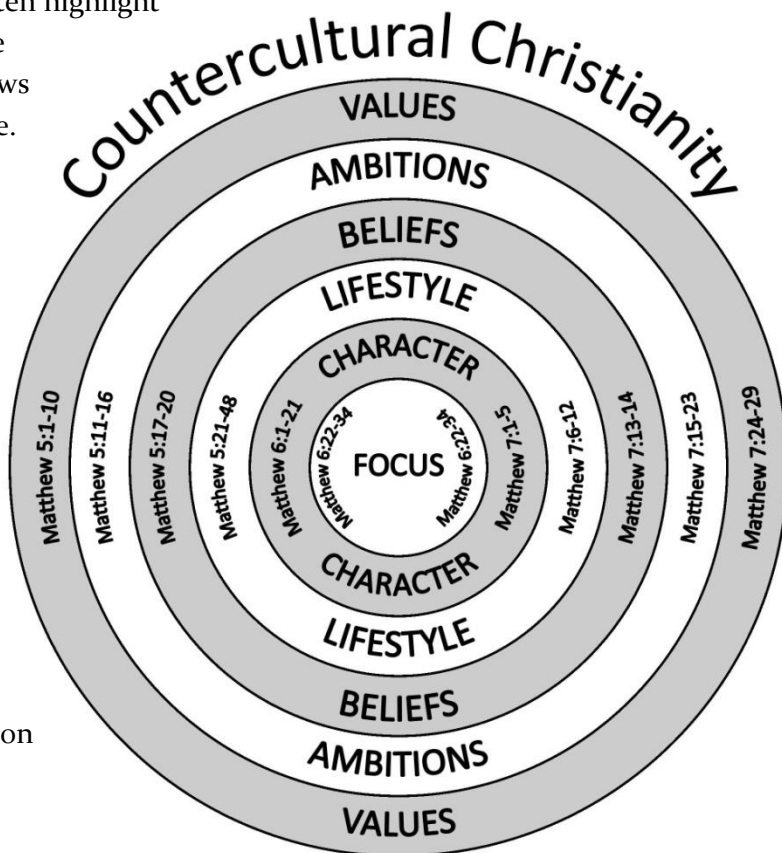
ten highlight
e
ws
e.

on

Countercultural Christianity

VALUES
AMBITIONS
BELIEFS
LIFESTYLE
CHARACTER
Matthew 5:1-10
Matthew 5:11-16
Matthew 5:17-20
Matthew 5:21-48
Matthew 6:1-21
Matthew 6:22-34
FOCUS
Matthew 6:22-34
Matthew 7:1-5
Matthew 7:6-12
Matthew 7:13-14
Matthew 7:15-23
Matthew 7:24-29
CHARACTER
LIFESTYLE
BELIEFS
AMBITIONS
VALUES